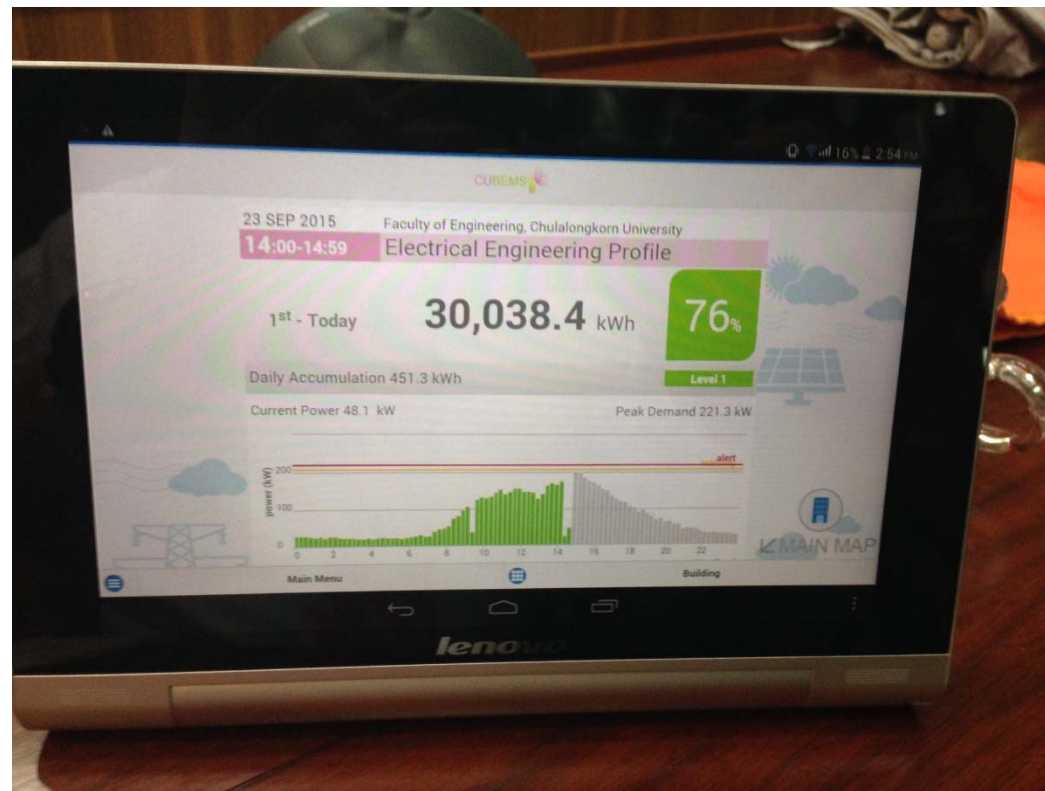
16% 2:54 PM

CUBEMS

23 SEP 2015
14:00-14:59

Faculty of Engineering, Chulalongkorn University
Electrical Engineering Profile

1$^{st}$ - Today
30,038.4 kWh
76%
Level 1

Daily Accumulation 451.3 kWh

Current Power 48.1 kW
Peak Demand 221.3 kW

alert
power (kW)
200
100
0
0 2 4 6 8 10 12 14 16 18 20 22

MAIN MAP

Main Menu
Building

lenovo